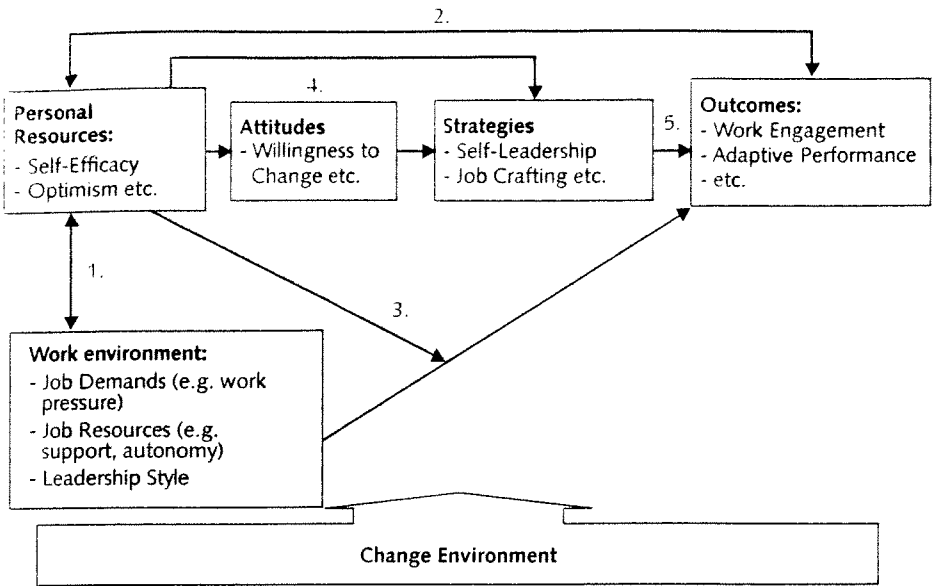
2.

Personal Resources:
- Self-Efficacy
- Optimism etc.

4.

Attitudes
- Willingness to Change etc.

Strategies
- Self-Leadership
- Job Crafting etc.

5.

Outcomes:
- Work Engagement
- Adaptive Performance
- etc.

1.

3.

Work environment:
- Job Demands (e.g. work pressure)
- Job Resources (e.g. support, autonomy)
- Leadership Style

Change Environment